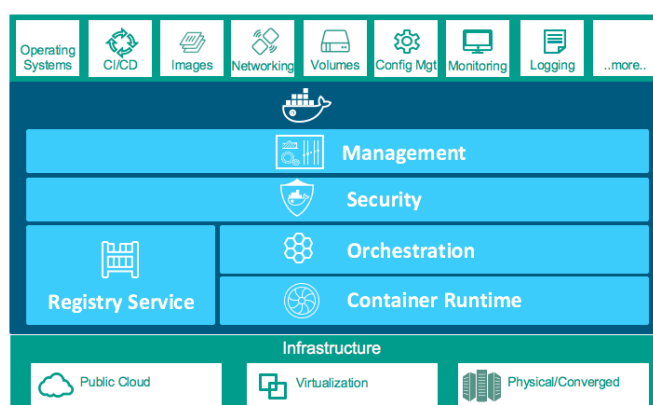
Operating Systems

CI/CD

Images

Networking

Volumes

Config Mgt

Monitoring

Logging

..more..

Management

Security

Registry Service

Orchestration

Container Runtime

Infrastructure

Public Cloud

Virtualization

Physical/Converged